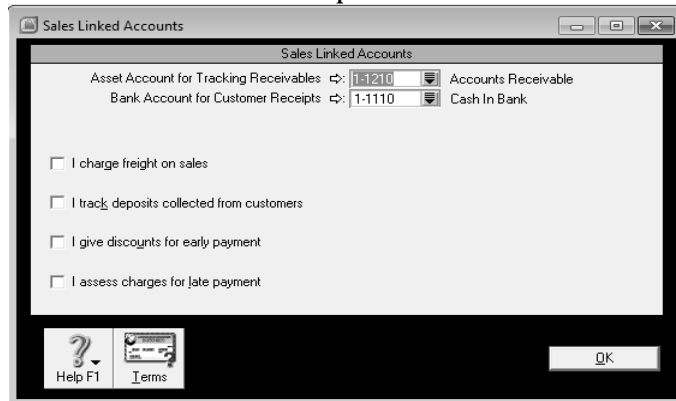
Sales Linked Accounts

Sales Linked Accounts

Asset Account for Tracking Receivables 1-1210 Accounts Receivable

Bank Account for Customer Receipts 1-1110 Cash In Bank

I charge freight on sales

I track deposits collected from customers

I give discounts for early payment

I assess charges for late payment

Help F1

Terms

OK